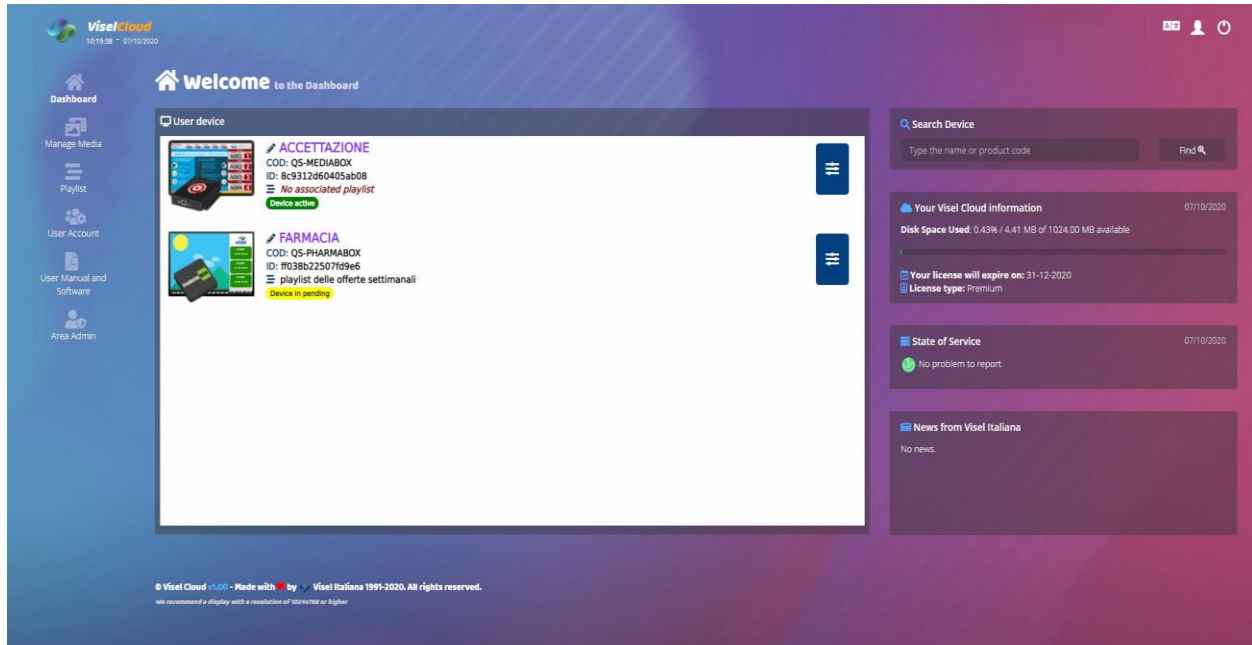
ViselCloud
10:19:38 ~ 07/10/2020

Dashboard
Manage Media
Playlist
User Account
User Manual and Software
Area Admin

Welcome to the Dashboard

User device

ACCETTAZIONE
COD: QS-MEDIABOX
ID: 8c9312d60405ab08
No associated playlist
Device active

FARMACIA
COD: QS-PHARMABOX
ID: ff038b22507fd9e6
playlist delle offerte settimanali
Device in pending

Search Device
Type the name or product code
Find

Your Visel Cloud information 07/10/2020
Disk Space Used: 0.43% / 4.41 MB of 1024.00 MB available

Your license will expire on: 31-12-2020
License type: Premium

State of Service 07/10/2020
No problem to report

News from Visel Italiana
No news.

© Visel Cloud v1.00 - Made with by Visel Italiana 1991-2020. All rights reserved.
We recommend a display with a resolution of 1024x768 or higher